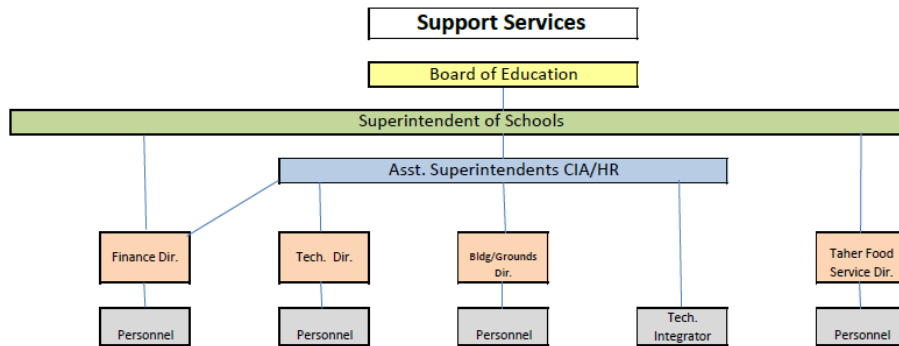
Support Services

Board of Education

Superintendent of Schools

Asst. Superintendents CIA/HR

Finance Dir.

Tech. Dir.

Bldg/Grounds Dir.

Taher Food Service Dir.

Personnel

Personnel

Personnel

Tech. Integrator

Personnel